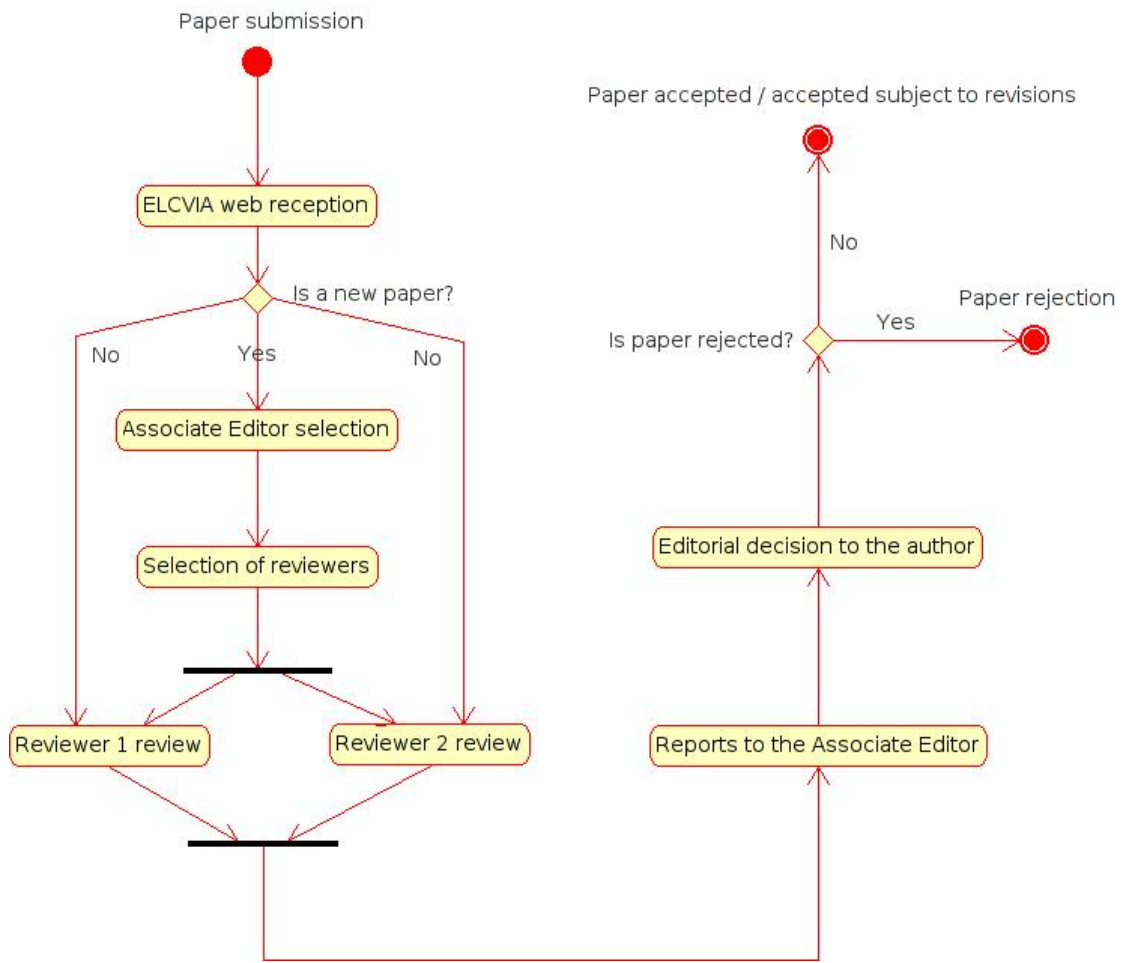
Paper submission

ELCVIA web reception

Is a new paper?

No

Yes

No

Associate Editor selection

Selection of reviewers

Reviewer 1 review

Reviewer 2 review

Reports to the Associate Editor

Editorial decision to the author

Is paper rejected?

Yes

Paper rejection

No

Paper accepted / accepted subject to revisions